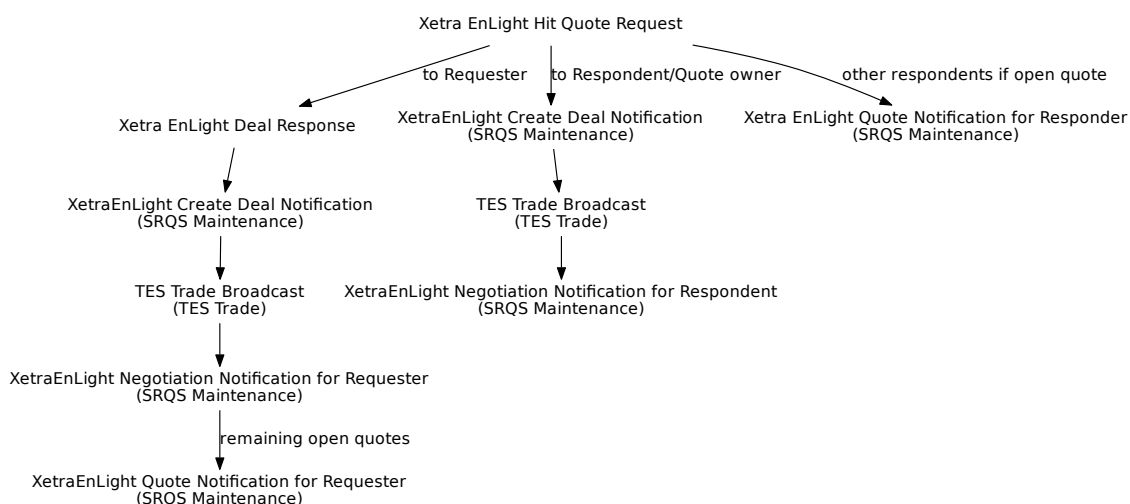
Xetra EnLight Hit Quote Request

to Requester

to Respondent/Quote owner

other respondents if open quote

Xetra EnLight Deal Response

XetraEnLight Create Deal Notification
(SRQS Maintenance)

Xetra EnLight Quote Notification for Responder
(SRQS Maintenance)

XetraEnLight Create Deal Notification
(SRQS Maintenance)

TES Trade Broadcast
(TES Trade)

TES Trade Broadcast
(TES Trade)

XetraEnLight Negotiation Notification for Respondent
(SRQS Maintenance)

XetraEnLight Negotiation Notification for Requester
(SRQS Maintenance)

remaining open quotes

XetraEnLight Quote Notification for Requester
(SRQS Maintenance)